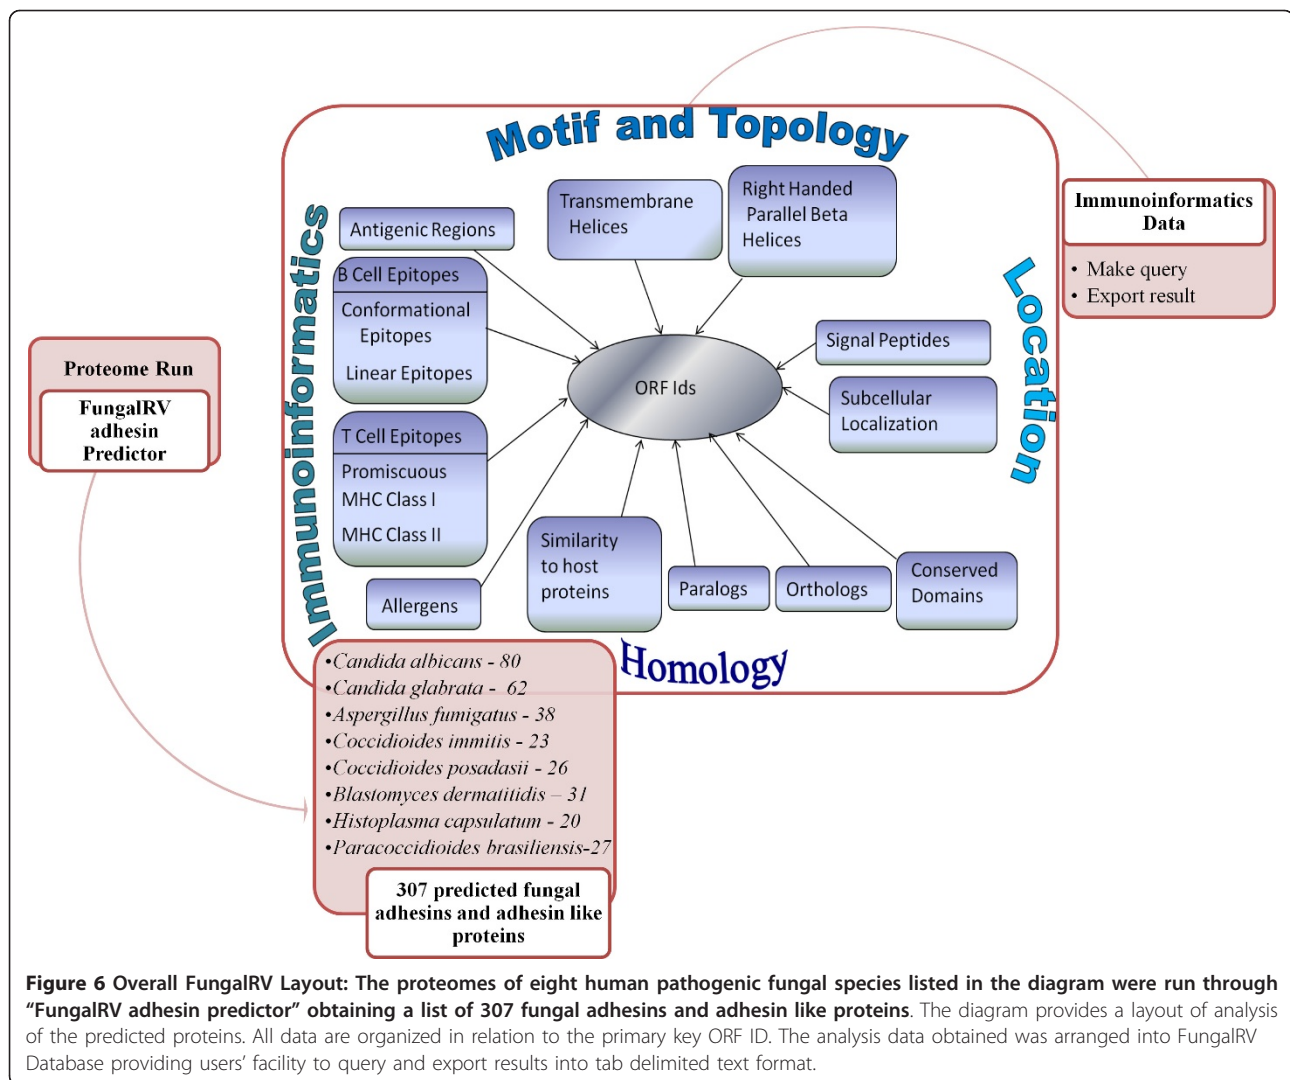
Motif and Topology

Immunoinformatics

Location

Homology

Antigenic Regions

B Cell Epitopes

Conformational Epitopes

Linear Epitopes

T Cell Epitopes

Promiscuous

MHC Class I

MHC Class II

Allergens

Transmembrane Helices

Right Handed Parallel Beta Helices

Signal Peptides

Subcellular Localization

ORF Ids

Similarity to host proteins

Paralogs

Orthologs

Conserved Domains

Immunoinformatics Data

• Make query
• Export result

Proteome Run

FungalRV adhesin Predictor

•Candida albicans - 80
•Candida glabrata - 62
•Aspergillus fumigatus - 38
•Coccidioides immitis - 23
•Coccidioides posadasii - 26
•Blastomyces dermatitidis – 31
•Histoplasma capsulatum - 20
•Paracoccidioides brasiliensis-27

307 predicted fungal adhesins and adhesin like proteins

Figure 6 Overall FungalRV Layout: The proteomes of eight human pathogenic fungal species listed in the diagram were run through "FungalRV adhesin predictor" obtaining a list of 307 fungal adhesins and adhesin like proteins. The diagram provides a layout of analysis of the predicted proteins. All data are organized in relation to the primary key ORF ID. The analysis data obtained was arranged into FungalRV Database providing users' facility to query and export results into tab delimited text format.